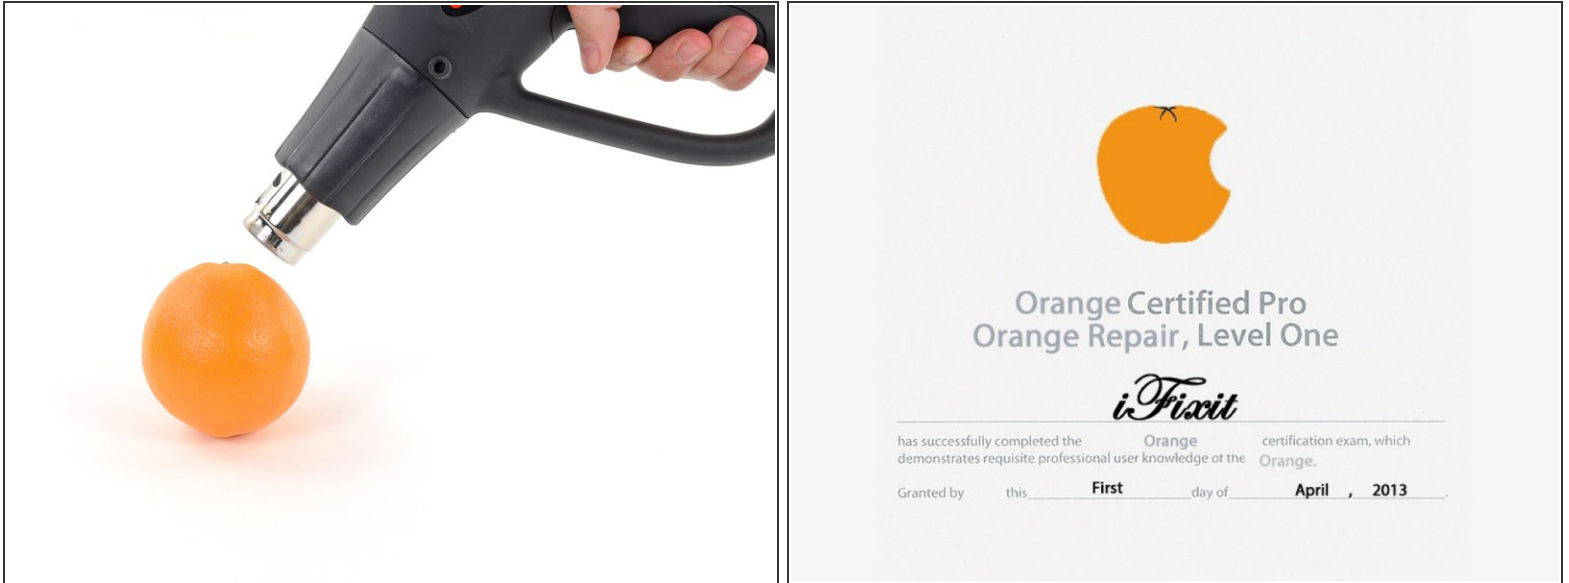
Orange Certified Pro
Orange Repair, Level One

iFixit

has successfully completed the Orange certification exam, which demonstrates requisite professional user knowledge of the Orange.

Granted by this First day of April , 2013 .